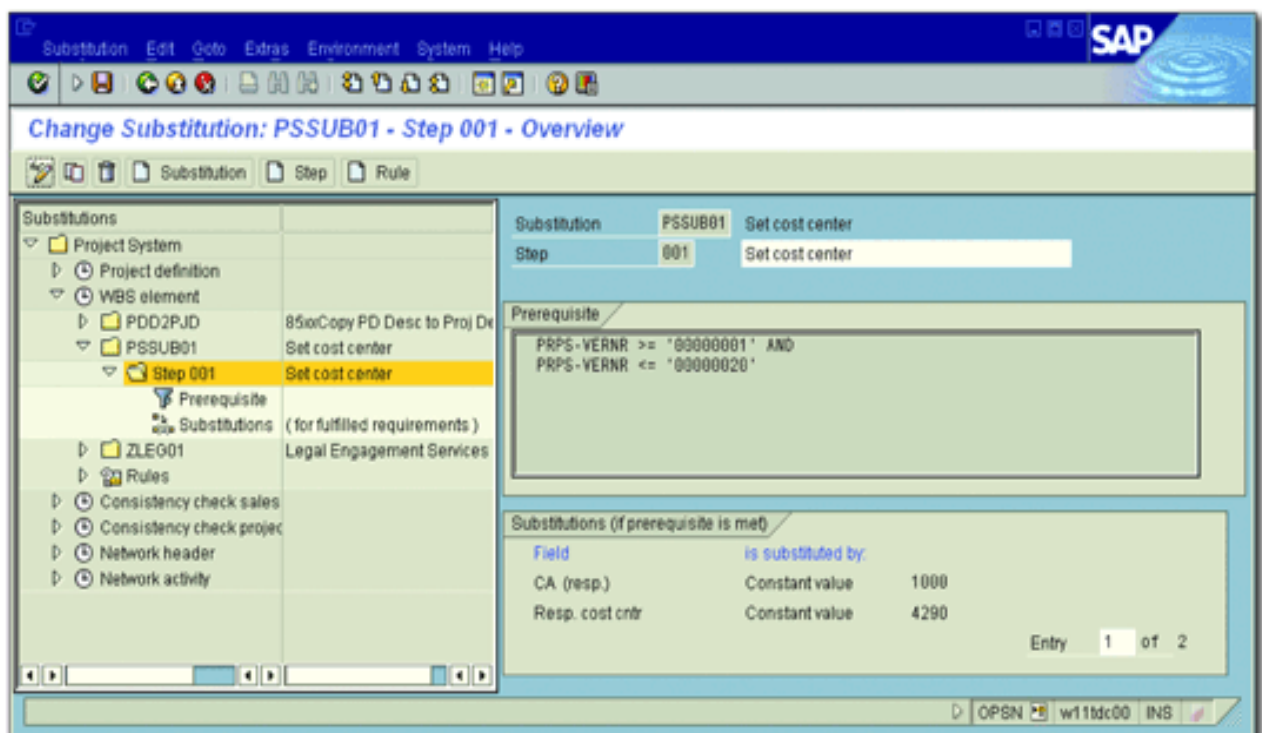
Substitution Edit Goto Extras Environment System Help

SAP

Change Substitution: PSSUB01 - Step 001 - Overview

Substitution Step Rule

| Substitutions | |
|---|---|
| Project System | |
| Project definition | |
| WBS element | |
| PDD2PJD | 85xxCopy PD Desc to Proj De |
| PSSUB01 | Set cost center |
| Step 001 | Set cost center |
| Prerequisite | |
| Substitutions | ( for fulfilled requirements ) |
| ZLEG01 | Legal Engagement Services |
| Rules | |
| Consistency check sales | |
| Consistency check projec | |
| Network header | |
| Network activity | |

Substitution PSSUB01 Set cost center
Step 001 Set cost center

Prerequisite
PRPS-VERNR >= '00000001' AND
PRPS-VERNR <= '00000020'

Substitutions (if prerequisite is met)

| Field | is substituted by: | |
|---|---|---|
| CA (resp.) | Constant value | 1000 |
| Resp. cost cntr | Constant value | 4290 |

Entry 1 of 2

OPSN w11tdc00 INS